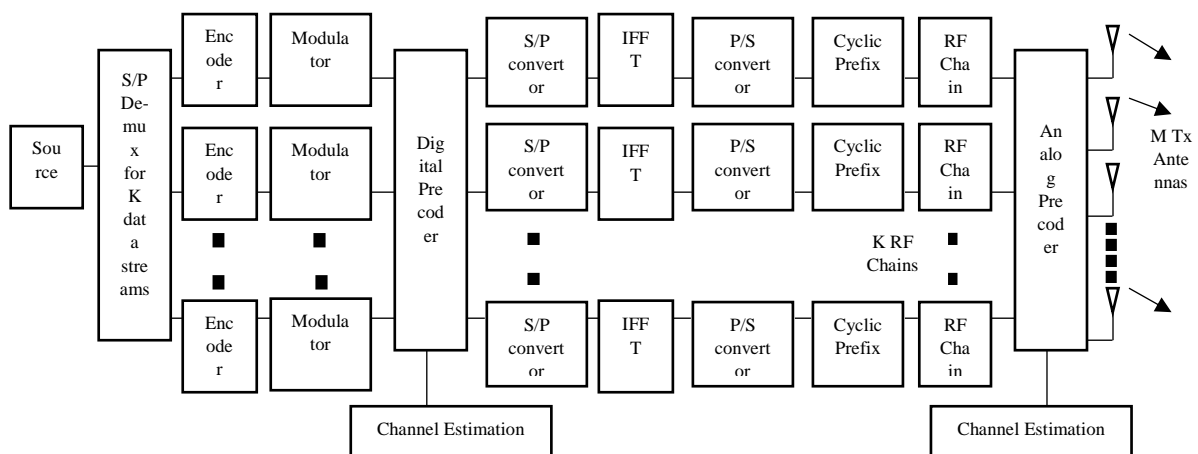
Source

S/P Demux for K data streams

Encoder

Modulator

Encoder

Modulator

Encoder

Modulator

Digital Precoder

S/P convertor

IFFT

P/S convertor

Cyclic Prefix

RF Chain

S/P convertor

IFFT

P/S convertor

Cyclic Prefix

RF Chain

K RF Chains

S/P convertor

IFFT

P/S convertor

Cyclic Prefix

RF Chain

Analog Precoder

M Tx Antennas

Channel Estimation

Channel Estimation